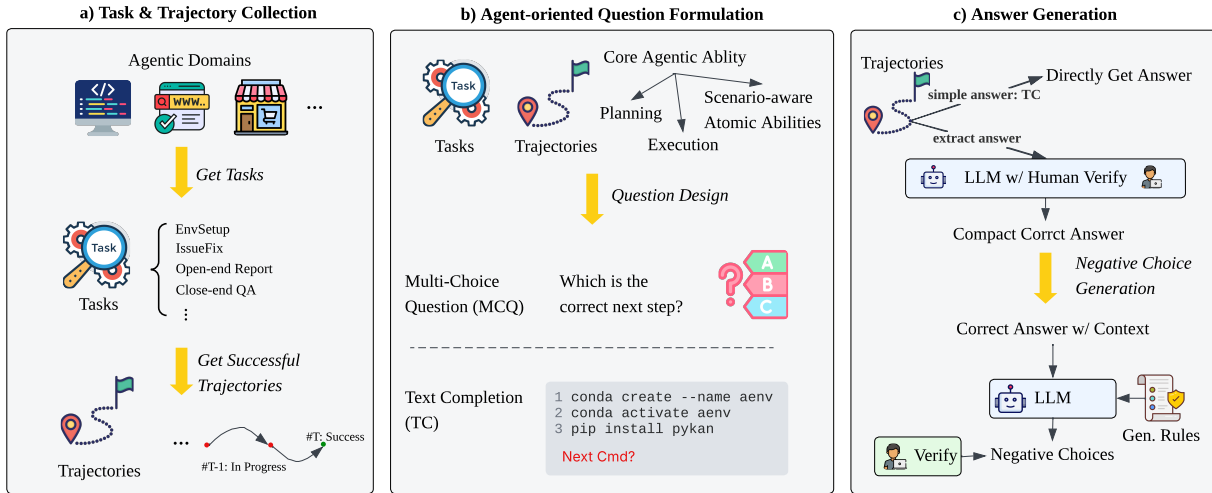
a) Task & Trajectory Collection

Agentic Domains

WWW

...

Get Tasks

Task

Tasks

EnvSetup
IssueFix
Open-end Report
Close-end QA
⋮

Get Successful Trajectories

Trajectories

...

#T-1: In Progress

#T: Success

b) Agent-oriented Question Formulation

Task

Tasks

Trajectories

Core Agentic Ablity

Planning

Execution

Scenario-aware Atomic Abilities

Question Design

Multi-Choice Question (MCQ)

Which is the correct next step?

A
B
C

Text Completion (TC)

1 conda create --name aenv
2 conda activate aenv
3 pip install pykan

Next Cmd?

c) Answer Generation

Trajectories

simple answer: TC

Directly Get Answer

extract answer

LLM w/ Human Verify

Compact Corrct Answer

Negative Choice Generation

Correct Answer w/ Context

LLM

Gen. Rules

Verify

Negative Choices